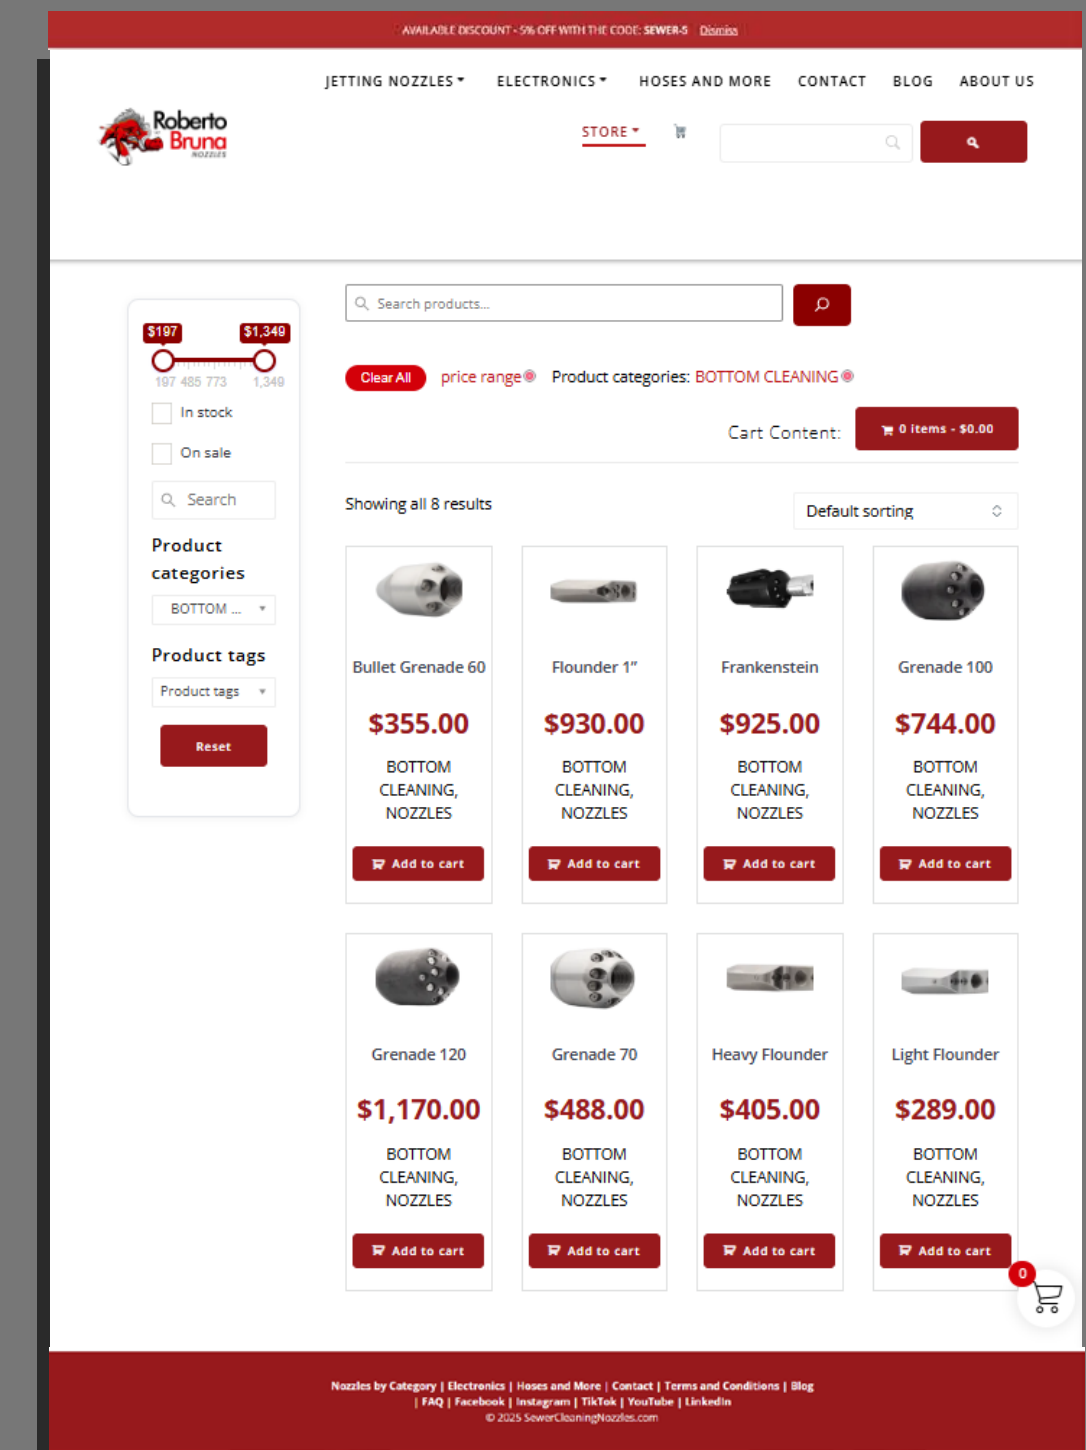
AVAILABLE DISCOUNT - 5% OFF WITH THE CODE: SEWER-5 Dismiss

JETTING NOZZLES ▾ ELECTRONICS ▾ HOSES AND MORE CONTACT BLOG ABOUT US

Roberto Bruna NOZZLES

STORE ▾

Search products...

$197 $1,349

197 485 773 1,349

In stock

On sale

Search

Product categories

BOTTOM ...

Product tags

Product tags

Reset

Clear All price range Product categories: BOTTOM CLEANING

Cart Content: 0 items - $0.00

Showing all 8 results

Default sorting

Bullet Grenade 60

$355.00

BOTTOM CLEANING, NOZZLES

Add to cart

Flounder 1"

$930.00

BOTTOM CLEANING, NOZZLES

Add to cart

Frankenstein

$925.00

BOTTOM CLEANING, NOZZLES

Add to cart

Grenade 100

$744.00

BOTTOM CLEANING, NOZZLES

Add to cart

Grenade 120

$1,170.00

BOTTOM CLEANING, NOZZLES

Add to cart

Grenade 70

$488.00

BOTTOM CLEANING, NOZZLES

Add to cart

Heavy Flounder

$405.00

BOTTOM CLEANING, NOZZLES

Add to cart

Light Flounder

$289.00

BOTTOM CLEANING, NOZZLES

Add to cart

0

Nozzles by Category | Electronics | Hoses and More | Contact | Terms and Conditions | Blog | FAQ | Facebook | Instagram | TikTok | YouTube | LinkedIn
© 2025 SewerCleaningNozzles.com